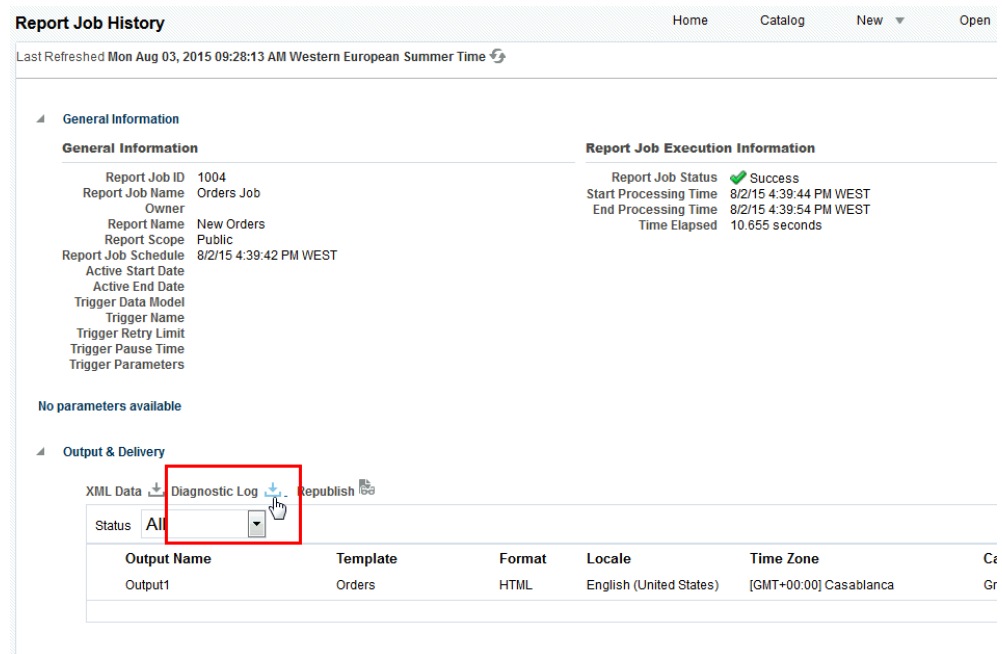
Report Job History

Home Catalog New Open

Last Refreshed Mon Aug 03, 2015 09:28:13 AM Western European Summer Time

General Information

General Information

Report Job ID 1004
Report Job Name Orders Job
Owner
Report Name New Orders
Report Scope Public
Report Job Schedule 8/2/15 4:39:42 PM WEST
Active Start Date
Active End Date
Trigger Data Model
Trigger Name
Trigger Retry Limit
Trigger Pause Time
Trigger Parameters

Report Job Execution Information

Report Job Status Success
Start Processing Time 8/2/15 4:39:44 PM WEST
End Processing Time 8/2/15 4:39:54 PM WEST
Time Elapsed 10.655 seconds

No parameters available

Output & Delivery

XML Data Diagnostic Log Republish

Status All

| Output Name | Template | Format | Locale | Time Zone | Ca |
|---|---|---|---|---|---|
| Output1 | Orders | HTML | English (United States) | [GMT+00:00] Casablanca | Gr |